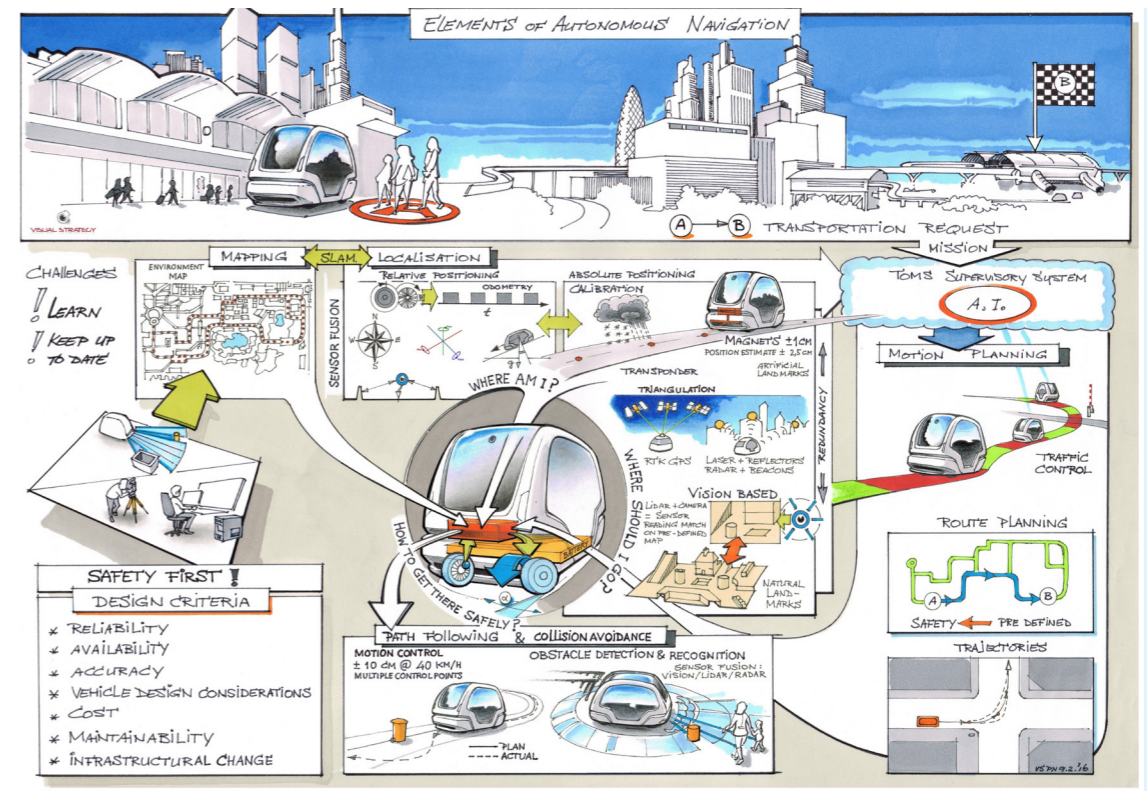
ELEMENTS OF AUTONOMOUS NAVIGATION

B

VISUAL STRATEGY

A → B TRANSPORTATION REQUEST

MISSION

TOMS SUPERVISORY SYSTEM

A. I.

MOTION PLANNING

MAPPING

SLAM

LOCALISATION

CHALLENGES

! LEARN

! KEEP UP TO DATE

ENVIRONMENT MAP

SENSOR FUSION

RELATIVE POSITIONING

ODOMETRY

t

N
E
S
W

ABSOLUTE POSITIONING

CALIBRATION

MAGNETS ±1CM

POSITION ESTIMATE ± 2,5CM

ARTIFICIAL LANDMARKS

TRANSPONDER

WHERE AM I?

TRIANGULATION

RTK GPS

LASER + REFLECTORS

RADAR + BEACONS

REDUNDANCY

TRAFFIC CONTROL

WHERE SHOULD I GO?

LIDAR + CAMERA = SENSOR READING MATCH ON PRE-DEFINED MAP

VISION BASED

NATURAL LAND-MARKS

HOW TO GET THERE SAFELY?

BATTERY

ROUTE PLANNING

A

B

SAFETY

PRE DEFINED

SAFETY FIRST!

DESIGN CRITERIA

* RELIABILITY
* AVAILABILITY
* ACCURACY
* VEHICLE DESIGN CONSIDERATIONS
* COST
* MAINTAINABILITY
* INFRASTRUCTURAL CHANGE

PATH FOLLOWING & COLLISION AVOIDANCE

MOTION CONTROL

± 10 CM @ 40 KM/H

MULTIPLE CONTROL POINTS

OBSTACLE DETECTION & RECOGNITION

SENSOR FUSION: VISION/LIDAR/RADAR

PLAN

ACTUAL

TRAJECTORIES

VSTN 9.2.'16